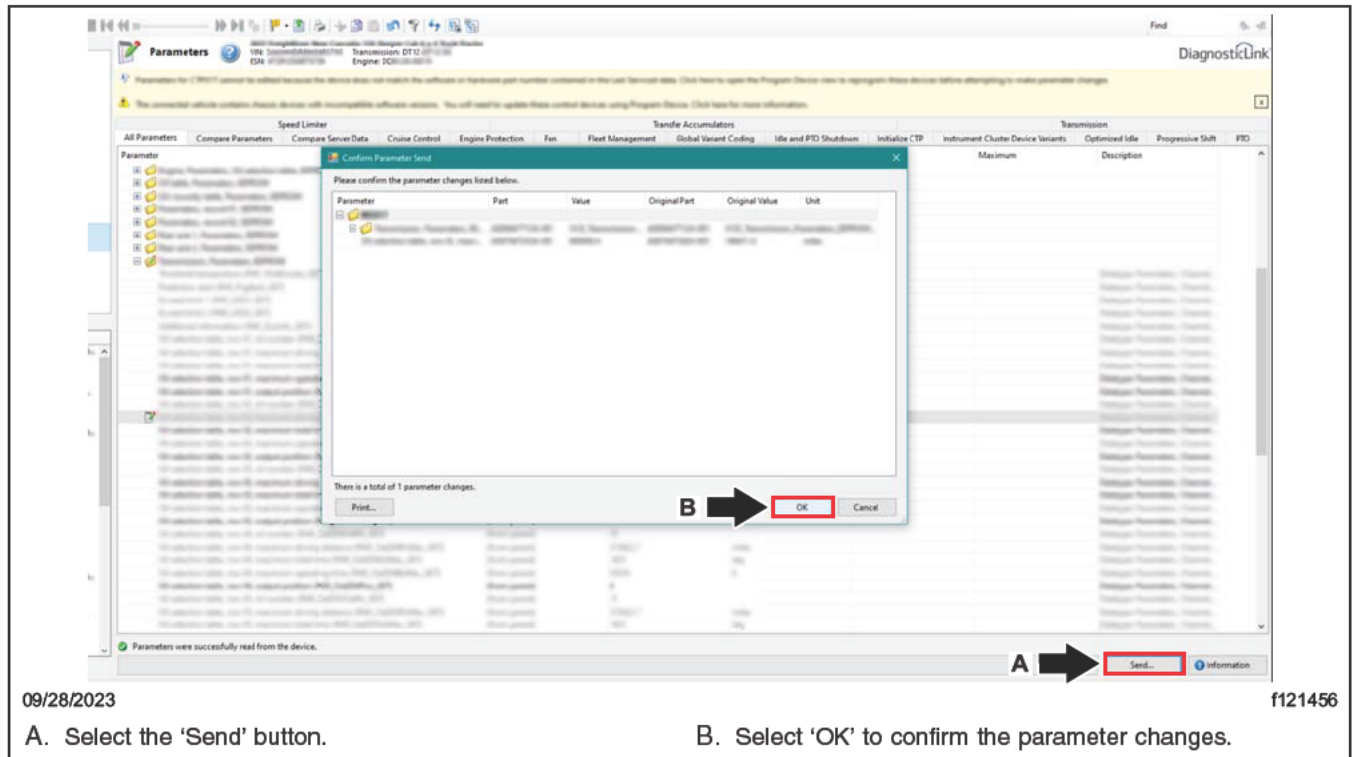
Find

Parameters

VIN:
ESN:
Transmission: DT12
Engine: DD

DiagnosticLink

Speed Limiter | Transfe Accumulators | Transmission

All Parameters | Compare Parameters | Compare Server Data | Cruise Control | Engine Protection | Fan | Fleet Management | Global Variant Coding | Idle and PTO Shutdown | Initialize CTP | Instrument Cluster Device Variants | Optimized Idle | Progressive Shift | PTO

Parameter | Maximum | Description

Confirm Parameter Send

Please confirm the parameter changes listed below.

| Parameter | Part | Value | Original Part | Original Value | Unit |
|---|---|---|---|---|---|

There is a total of 1 parameter changes.

Print...

B

OK

Cancel

Parameters were successfully read from the device.

A

Send...

Information

09/28/2023

f121456

A. Select the ‘Send’ button.

B. Select ‘OK’ to confirm the parameter changes.